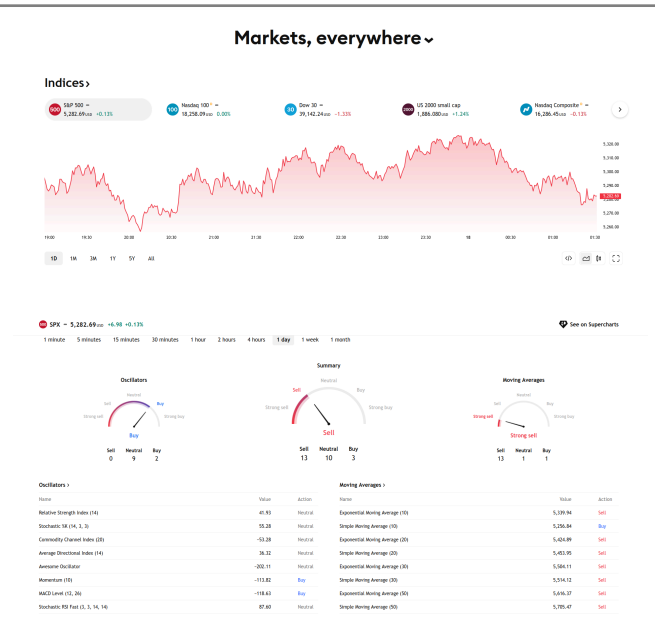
Markets, everywhere

Indices >

S&P 500 5,282.69 USD +0.13%
Nasdaq 100 18,258.09 USD 0.00%
Dow 30 39,142.24 USD −1.33%
US 2000 small cap 1,886.080 USD +1.24%
Nasdaq Composite 16,286.45 USD −0.13%

5,320.00
5,310.00
5,300.00
5,290.00
5,282.69
5,270.00
5,260.00

19:00 19:30 20:00 20:30 21:00 21:30 22:00 22:30 23:00 23:30 18 00:30 01:00 01:30

1D 1M 3M 1Y 5Y All

SPX • 5,282.69 USD +6.98 +0.13%

See on Supercharts

1 minute 5 minutes 15 minutes 30 minutes 1 hour 2 hours 4 hours 1 day 1 week 1 month

Oscillators
Neutral
Sell Buy
Strong sell Strong buy
Buy
Sell 0 Neutral 9 Buy 2

Summary
Neutral
Sell Buy
Strong sell Strong buy
Sell
Sell 13 Neutral 10 Buy 3

Moving Averages
Neutral
Sell Buy
Strong sell Strong buy
Strong sell
Sell 13 Neutral 1 Buy 1

Oscillators >

| Name | Value | Action |
|---|---|---|
| Relative Strength Index (14) | 41.93 | Neutral |
| Stochastic %K (14, 3, 3) | 55.28 | Neutral |
| Commodity Channel Index (20) | −53.28 | Neutral |
| Average Directional Index (14) | 36.32 | Neutral |
| Awesome Oscillator | −202.11 | Neutral |
| Momentum (10) | −113.82 | Buy |
| MACD Level (12, 26) | −118.63 | Buy |
| Stochastic RSI Fast (3, 3, 14, 14) | 87.60 | Neutral |

Moving Averages >

| Name | Value | Action |
|---|---|---|
| Exponential Moving Average (10) | 5,339.94 | Sell |
| Simple Moving Average (10) | 5,256.84 | Buy |
| Exponential Moving Average (20) | 5,426.89 | Sell |
| Simple Moving Average (20) | 5,453.95 | Sell |
| Exponential Moving Average (30) | 5,504.11 | Sell |
| Simple Moving Average (30) | 5,514.12 | Sell |
| Exponential Moving Average (50) | 5,616.37 | Sell |
| Simple Moving Average (50) | 5,705.47 | Sell |